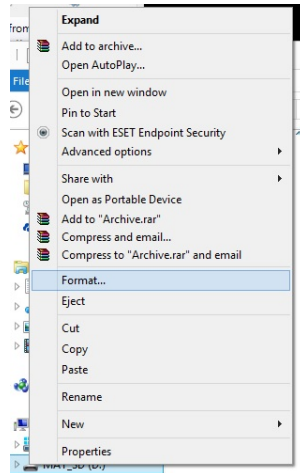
from
File

Expand
Add to archive...
Open AutoPlay...
Open in new window
Pin to Start
Scan with ESET Endpoint Security
Advanced options
Share with
Open as Portable Device
Add to "Archive.rar"
Compress and email...
Compress to "Archive.rar" and email
Format...
Eject
Cut
Copy
Paste
Rename
New
Properties

MAY_SD (D:)